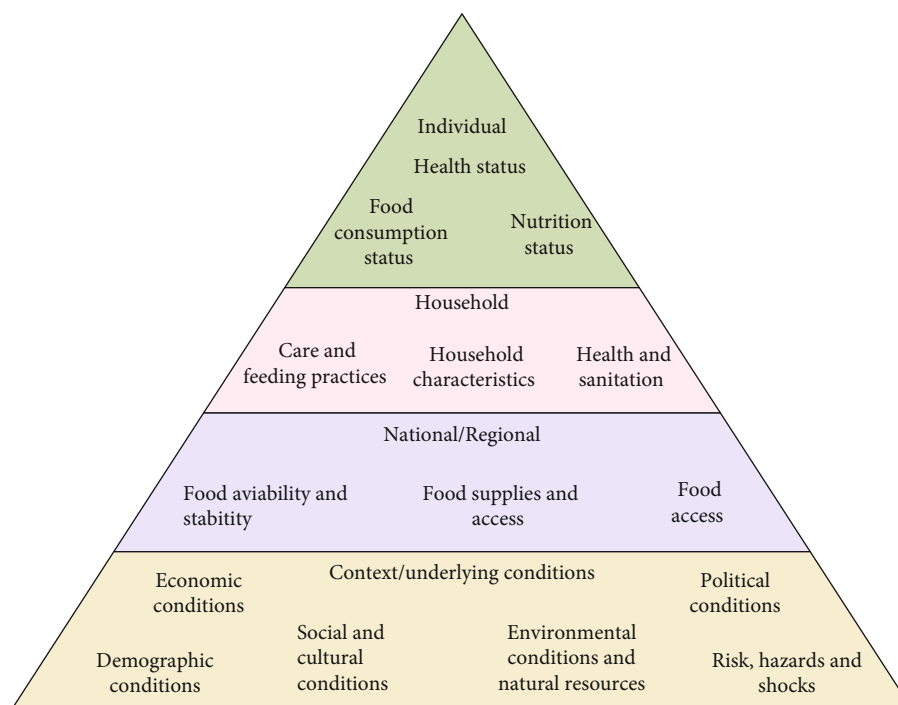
Individual

Health status

Food consumption status

Nutrition status

Household

Care and feeding practices

Household characteristics

Health and sanitation

National/Regional

Food aviability and stabitity

Food supplies and access

Food access

Economic conditions

Context/underlying conditions

Political conditions

Social and cultural conditions

Environmental conditions and natural resources

Demographic conditions

Risk, hazards and shocks